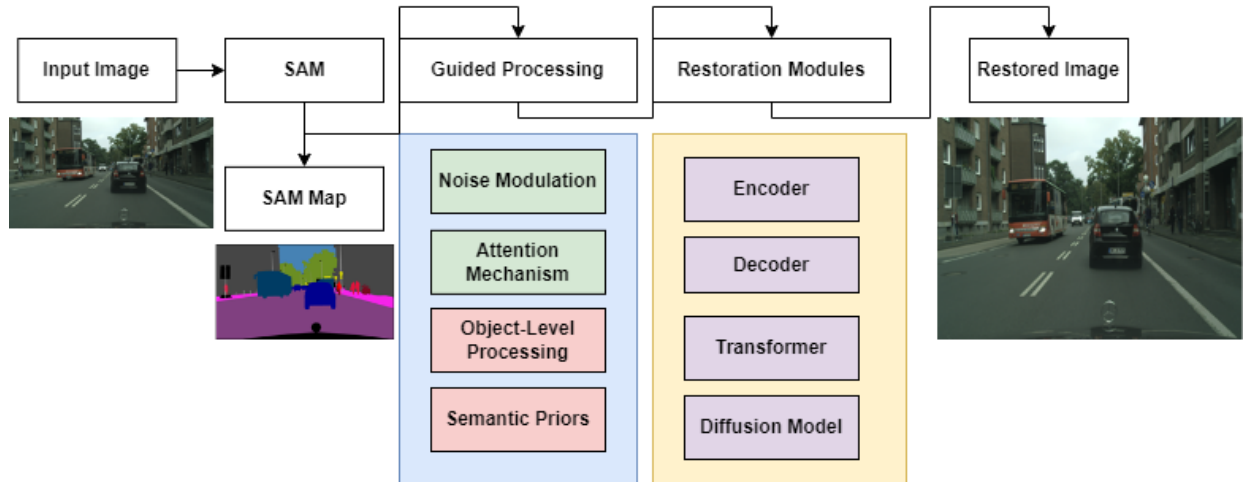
Input Image

SAM

Guided Processing

Restoration Modules

Restored Image

SAM Map

Noise Modulation

Attention Mechanism

Object-Level Processing

Semantic Priors

Encoder

Decoder

Transformer

Diffusion Model